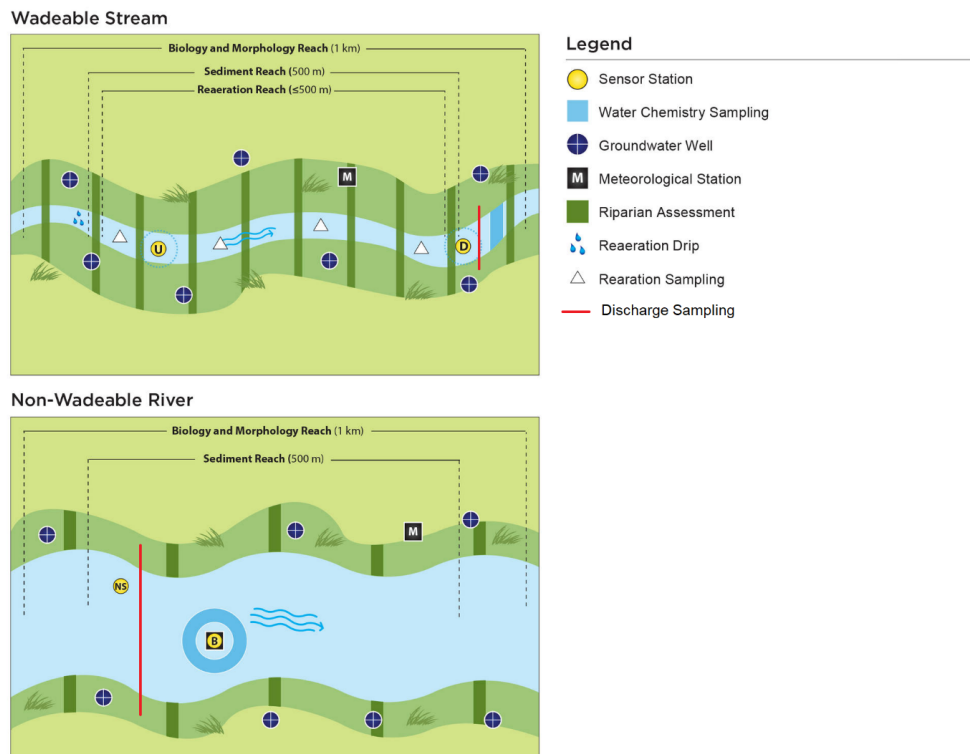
Wadeable Stream

Biology and Morphology Reach (1 km)

Sediment Reach (500 m)

Reaeration Reach (≤500 m)

M

U

D

Legend

Sensor Station

Water Chemistry Sampling

Groundwater Well

M Meteorological Station

Riparian Assessment

Reaeration Drip

Rearation Sampling

Discharge Sampling

Non-Wadeable River

Biology and Morphology Reach (1 km)

Sediment Reach (500 m)

M

NS

B